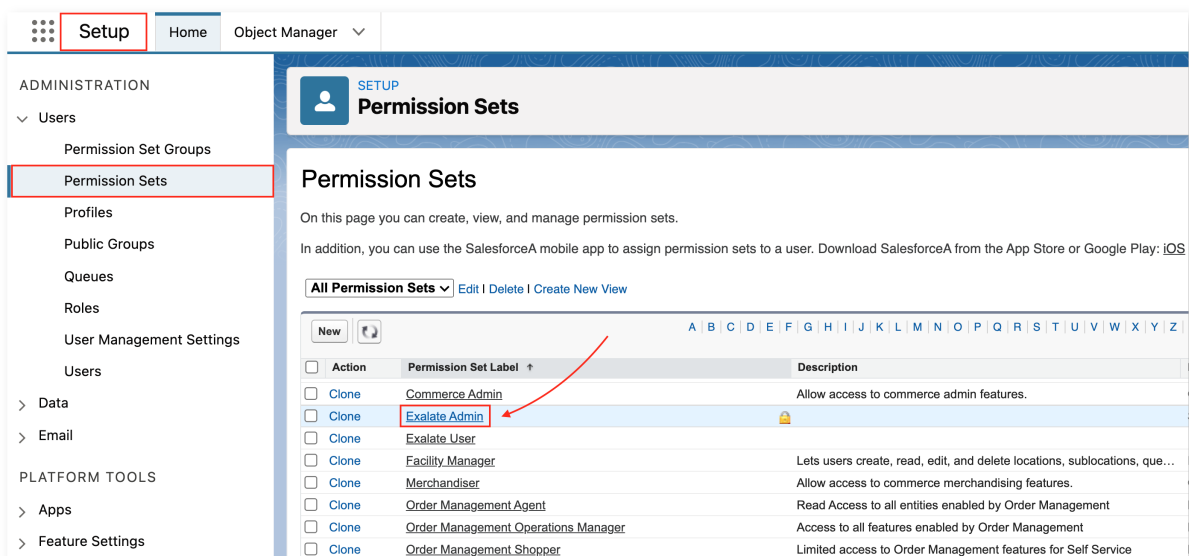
Setup Home Object Manager

ADMINISTRATION
Users
Permission Set Groups
Permission Sets
Profiles
Public Groups
Queues
Roles
User Management Settings
Users
Data
Email
PLATFORM TOOLS
Apps
Feature Settings

SETUP
Permission Sets

Permission Sets

On this page you can create, view, and manage permission sets.

In addition, you can use the SalesforceA mobile app to assign permission sets to a user. Download SalesforceA from the App Store or Google Play: iOS

All Permission Sets Edit | Delete | Create New View

New

A | B | C | D | E | F | G | H | I | J | K | L | M | N | O | P | Q | R | S | T | U | V | W | X | Y | Z

| | Action | Permission Set Label ↑ | Description |
|---|---|---|---|
| | Clone | Commerce Admin | Allow access to commerce admin features. |
| | Clone | Exalate Admin | |
| | Clone | Exalate User | |
| | Clone | Facility Manager | Lets users create, read, edit, and delete locations, sublocations, que… |
| | Clone | Merchandiser | Allow access to commerce merchandising features. |
| | Clone | Order Management Agent | Read Access to all entities enabled by Order Management |
| | Clone | Order Management Operations Manager | Access to all features enabled by Order Management |
| | Clone | Order Management Shopper | Limited access to Order Management features for Self Service |